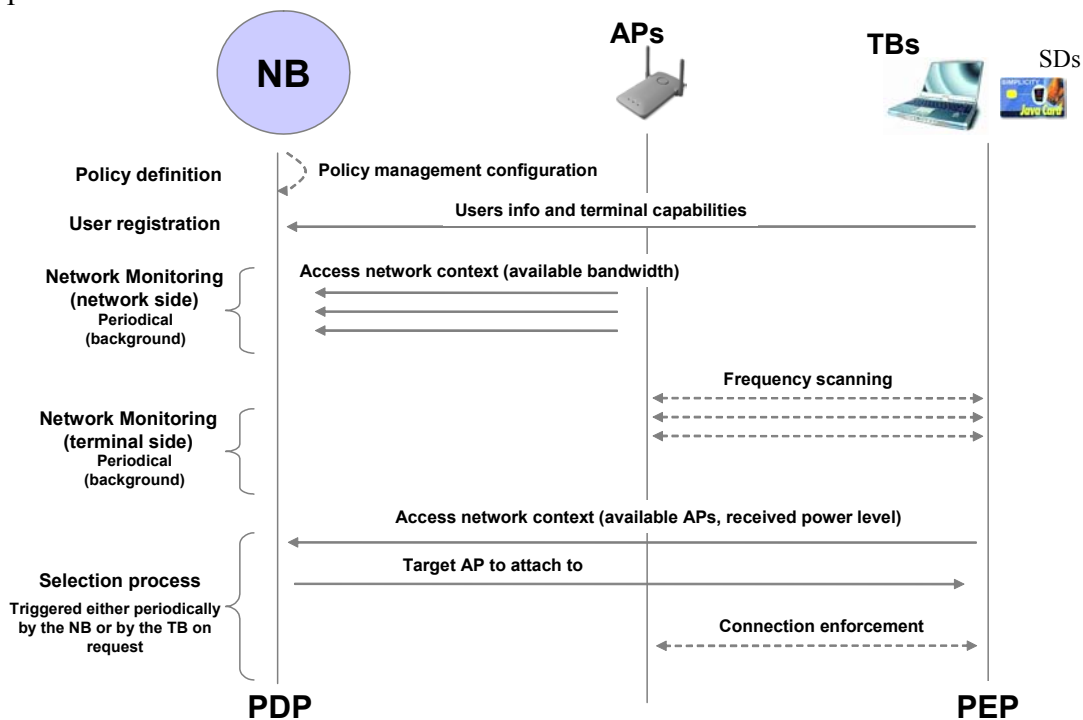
NB

APs

TBs

SDs

SIMPLICITY Java Card

Policy definition

Policy management configuration

User registration

Users info and terminal capabilities

Network Monitoring (network side) Periodical (background)

Access network context (available bandwidth)

Frequency scanning

Network Monitoring (terminal side) Periodical (background)

Access network context (available APs, received power level)

Selection process Triggered either periodically by the NB or by the TB on request

Target AP to attach to

Connection enforcement

PDP

PEP